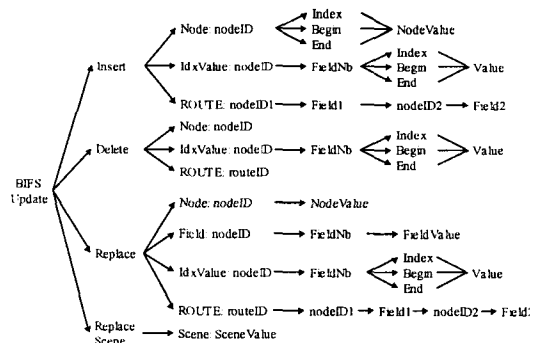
BIFS Update

Insert
Node: nodeID
Index
Begin
End
NodeValue
IdxValue: nodeID
FieldNb
Index
Begin
End
Value
ROUTE: nodeID1
Field1
nodeID2
Field2

Delete
Node: nodeID
IdxValue: nodeID
FieldNb
Index
Begin
End
Value
ROUTE: routeID

Replace
Node: nodeID
NodeValue
Field: nodeID
FieldNb
FieldValue
IdxValue: nodeID
FieldNb
Index
Begin
End
Value
ROUTE: routeID
nodeID1
Field1
nodeID2
Field2

Replace Scene
Scene: SceneValue